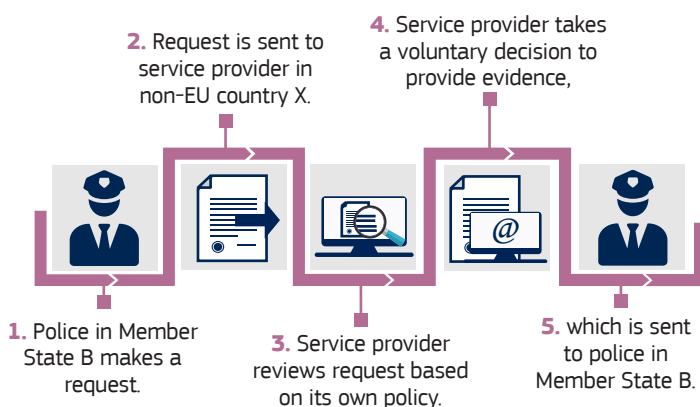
2. Request is sent to service provider in non-EU country X.

4. Service provider takes a voluntary decision to provide evidence,

1. Police in Member State B makes a request.

3. Service provider reviews request based on its own policy.

5. which is sent to police in Member State B.